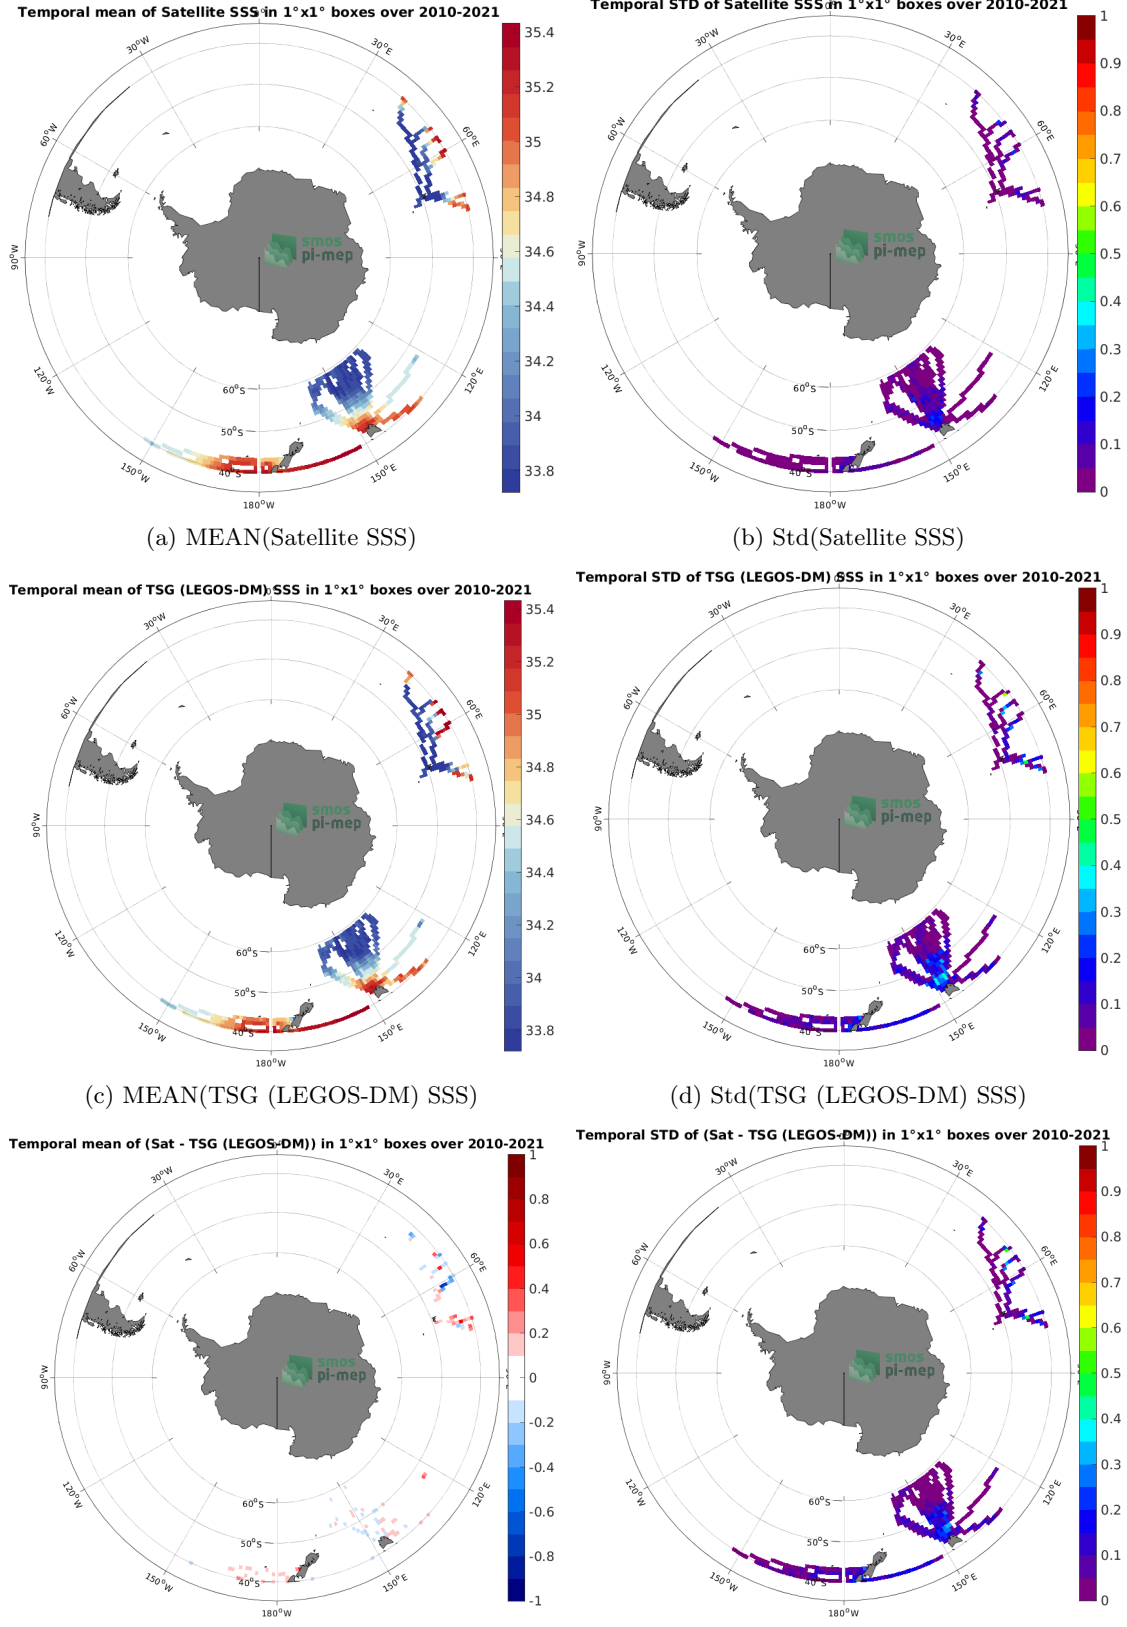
Temporal mean of Satellite SSS in 1°x1° boxes over 2010-2021

30°W 30°E 60°W 60°E 90°W 120°W 120°E 60°S 50°S 40°S 150°W 150°E 180°W

smos pi-mep

35.4 35.2 35 34.8 34.6 34.4 34.2 34 33.8

(a) MEAN(Satellite SSS)

Temporal STD of Satellite SSS in 1°x1° boxes over 2010-2021

30°W 30°E 60°W 60°E 90°W 120°W 120°E 60°S 50°S 40°S 150°W 150°E 180°W

smos pi-mep

1 0.9 0.8 0.7 0.6 0.5 0.4 0.3 0.2 0.1 0

(b) Std(Satellite SSS)

Temporal mean of TSG (LEGOS-DM) SSS in 1°x1° boxes over 2010-2021

30°W 30°E 60°W 60°E 90°W 120°W 120°E 60°S 50°S 40°S 150°W 150°E 180°W

smos pi-mep

35.4 35.2 35 34.8 34.6 34.4 34.2 34 33.8

(c) MEAN(TSG (LEGOS-DM) SSS)

Temporal STD of TSG (LEGOS-DM) SSS in 1°x1° boxes over 2010-2021

30°W 30°E 60°W 60°E 90°W 120°W 120°E 60°S 50°S 40°S 150°W 150°E 180°W

smos pi-mep

1 0.9 0.8 0.7 0.6 0.5 0.4 0.3 0.2 0.1 0

(d) Std(TSG (LEGOS-DM) SSS)

Temporal mean of (Sat - TSG (LEGOS-DM)) in 1°x1° boxes over 2010-2021

30°W 30°E 60°W 60°E 90°W 120°W 120°E 60°S 50°S 40°S 150°W 150°E 180°W

smos pi-mep

1 0.8 0.6 0.4 0.2 0 -0.2 -0.4 -0.6 -0.8 -1

Temporal STD of (Sat - TSG (LEGOS-DM)) in 1°x1° boxes over 2010-2021

30°W 30°E 60°W 60°E 90°W 120°W 120°E 60°S 50°S 40°S 150°W 150°E 180°W

smos pi-mep

1 0.9 0.8 0.7 0.6 0.5 0.4 0.3 0.2 0.1 0